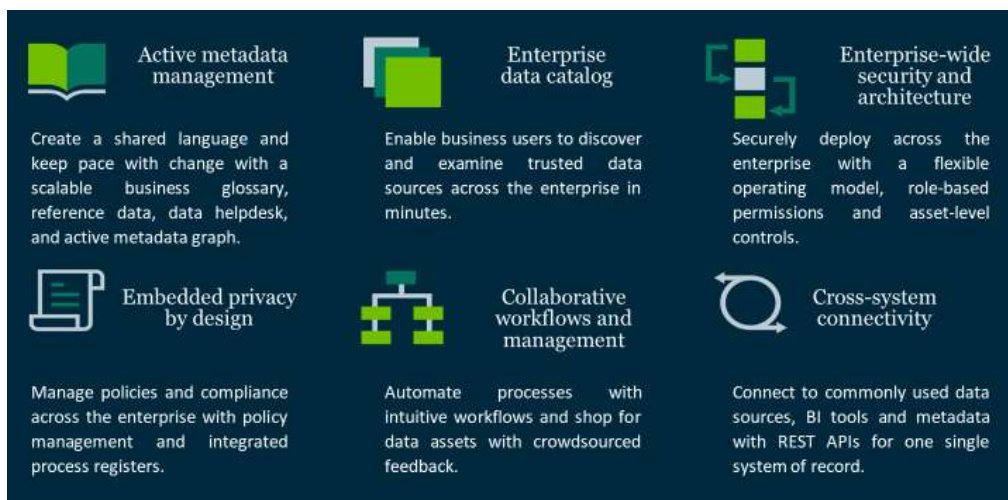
Active metadata management

Create a shared language and keep pace with change with a scalable business glossary, reference data, data helpdesk, and active metadata graph.

Enterprise data catalog

Enable business users to discover and examine trusted data sources across the enterprise in minutes.

Enterprise-wide security and architecture

Securely deploy across the enterprise with a flexible operating model, role-based permissions and asset-level controls.

Embedded privacy by design

Manage policies and compliance across the enterprise with policy management and integrated process registers.

Collaborative workflows and management

Automate processes with intuitive workflows and shop for data assets with crowdsourced feedback.

Cross-system connectivity

Connect to commonly used data sources, BI tools and metadata with REST APIs for one single system of record.